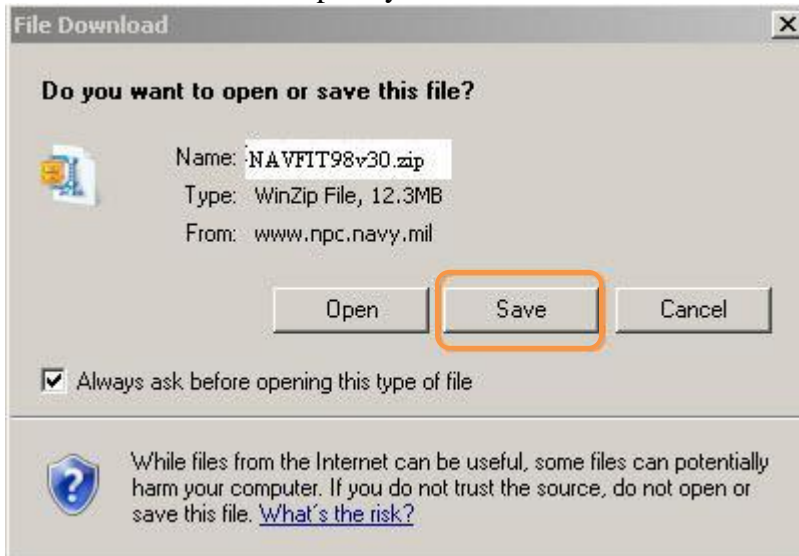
File Download

Do you want to open or save this file?

Name: NAVFIT98v30.zip
Type: WinZip File, 12.3MB
From: www.npc.navy.mil

Open
Save
Cancel

Always ask before opening this type of file

While files from the Internet can be useful, some files can potentially harm your computer. If you do not trust the source, do not open or save this file. What's the risk?